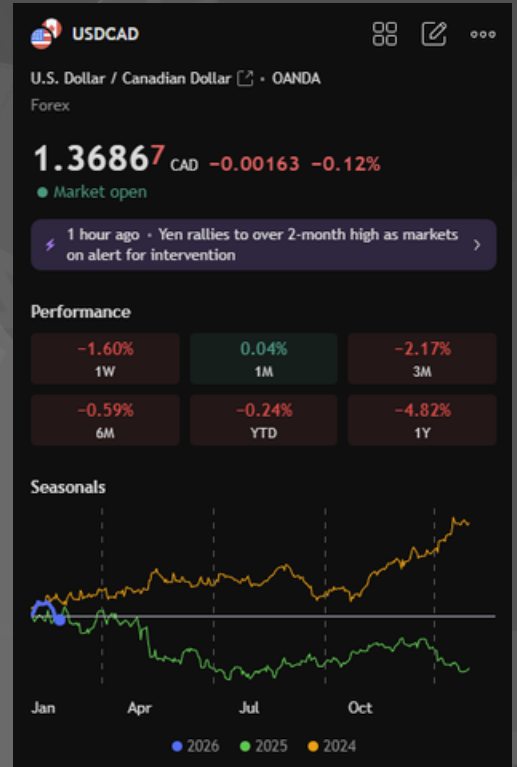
USDCAD

U.S. Dollar / Canadian Dollar · OANDA
Forex

1.36867 CAD −0.00163 −0.12%
Market open

1 hour ago · Yen rallies to over 2-month high as markets on alert for intervention

Performance

| −1.60% 1W | 0.04% 1M | −2.17% 3M |
|---|---|---|
| −0.59% 6M | −0.24% YTD | −4.82% 1Y |

Seasonals

Jan Apr Jul Oct

2026 2025 2024